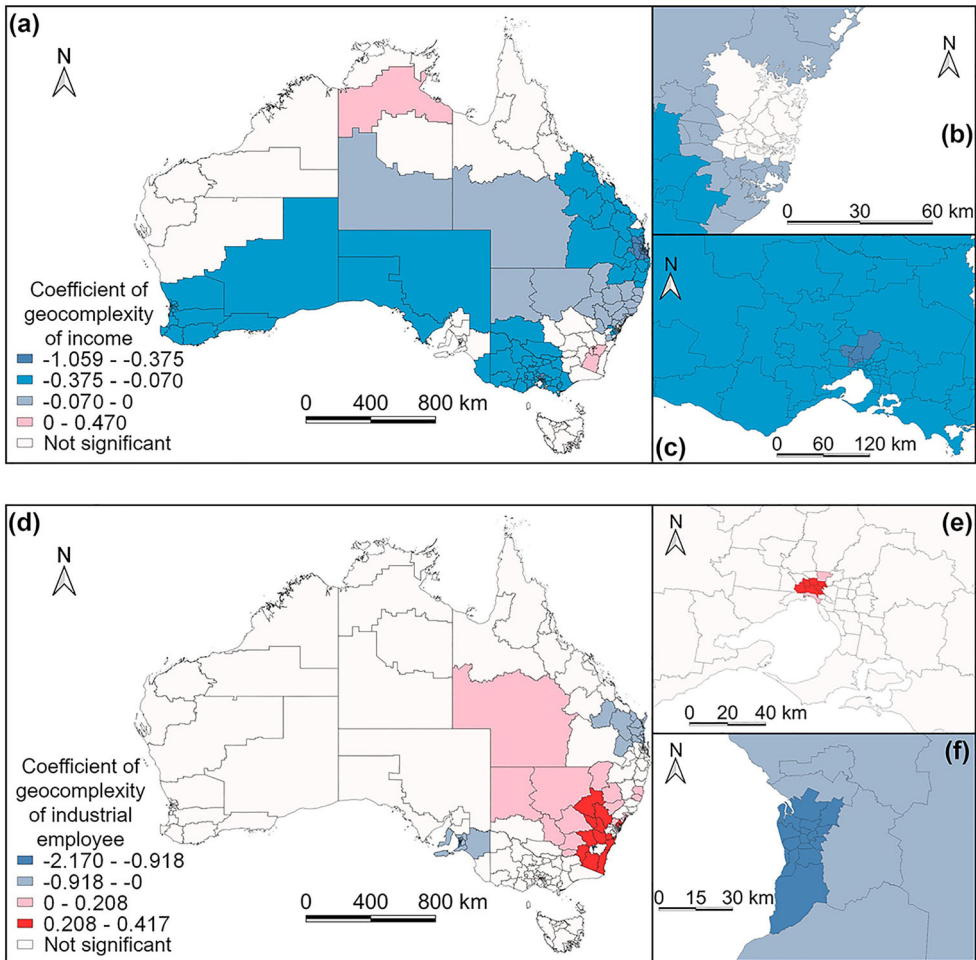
(a)

N

Coefficient of geocomplexity of income
-1.059 - -0.375
-0.375 - -0.070
-0.070 - 0
0 - 0.470
Not significant

0 400 800 km

N

(b)

0 30 60 km

N

(c)

0 60 120 km

(d)

N

Coefficient of geocomplexity of industrial employee
-2.170 - -0.918
-0.918 - -0
0 - 0.208
0.208 - 0.417
Not significant

0 400 800 km

N

(e)

0 20 40 km

N

(f)

0 15 30 km